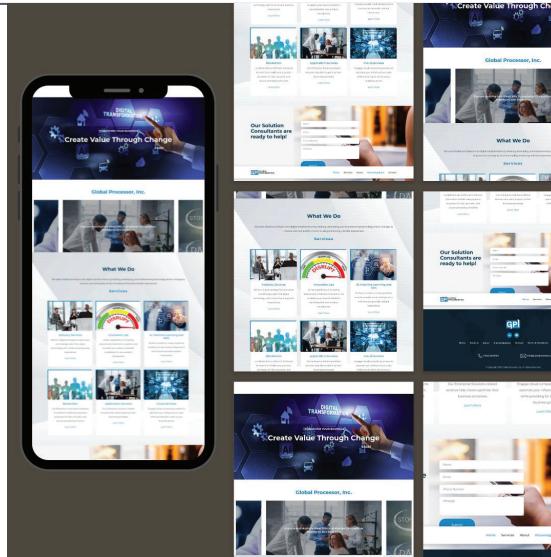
DIGITAL TRANSFORMATION

Create Value Through Change

Global Processor, Inc.

What We Do

Services

Our Solution Consultants are ready to help!

Create Value Through Change

Global Processor, Inc.

What We Do

Our Solution Consultants are ready to help!

GPI

DIGITAL TRANSFORMATION

Create Value Through Change

Global Processor, Inc.

What We Do

Services

Submit

Home Services About